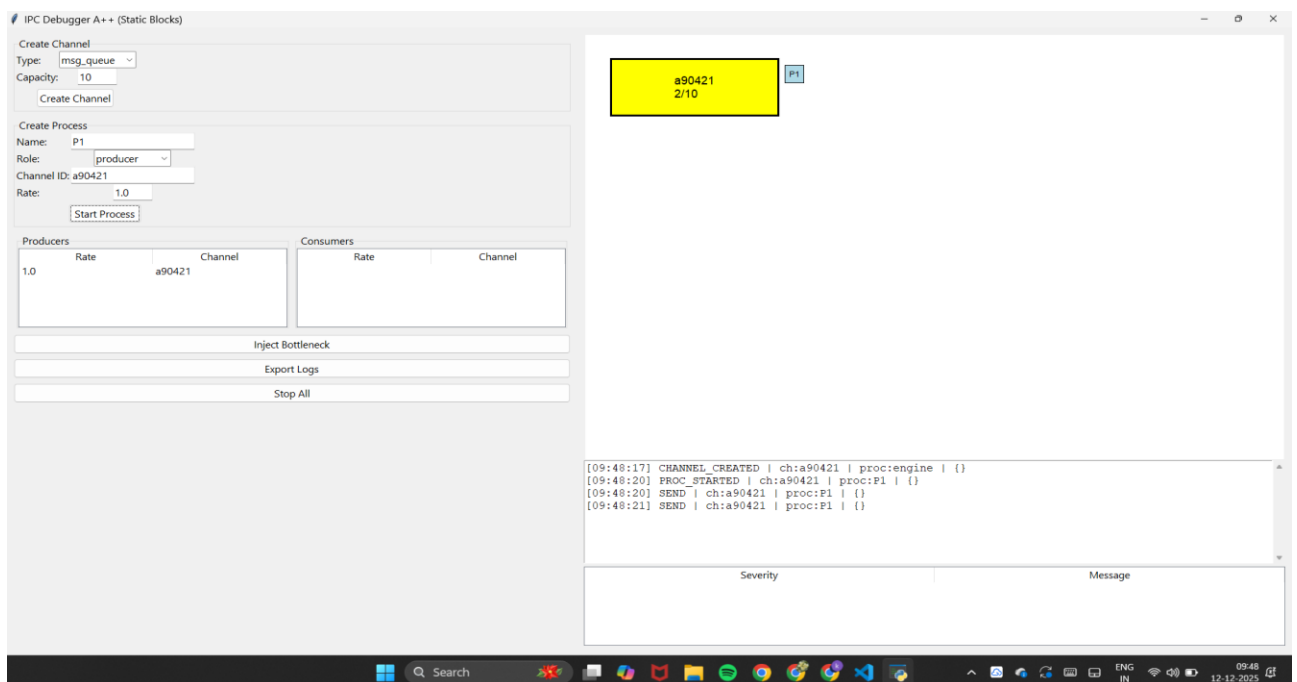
IPC Debugger A++ (Static Blocks)

Create Channel
Type: msg_queue
Capacity: 10
Create Channel

Create Process
Name: P1
Role: producer
Channel ID: a90421
Rate: 1.0
Start Process

Producers

| Rate | Channel |
|---|---|
| 1.0 | a90421 |

Consumers

| Rate | Channel |
|---|---|

Inject Bottleneck
Export Logs
Stop All

a90421
2/10

P1

[09:48:17] CHANNEL_CREATED | ch:a90421 | proc:engine | {}
[09:48:20] PROC_STARTED | ch:a90421 | proc:P1 | {}
[09:48:20] SEND | ch:a90421 | proc:P1 | {}
[09:48:21] SEND | ch:a90421 | proc:P1 | {}

| Severity | Message |
|---|---|

Search
ENG IN
09:48
12-12-2025